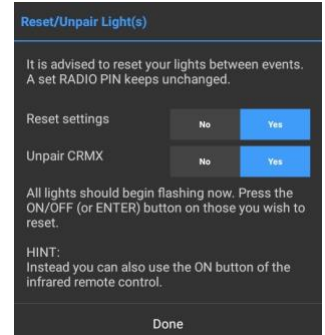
Reset/Unpair Light(s)

It is advised to reset your lights between events. A set RADIO PIN keeps unchanged.

Reset settings
No
Yes

Unpair CRMX
No
Yes

All lights should begin flashing now. Press the ON/OFF (or ENTER) button on those you wish to reset.

HINT:
Instead you can also use the ON button of the infrared remote control.

Done